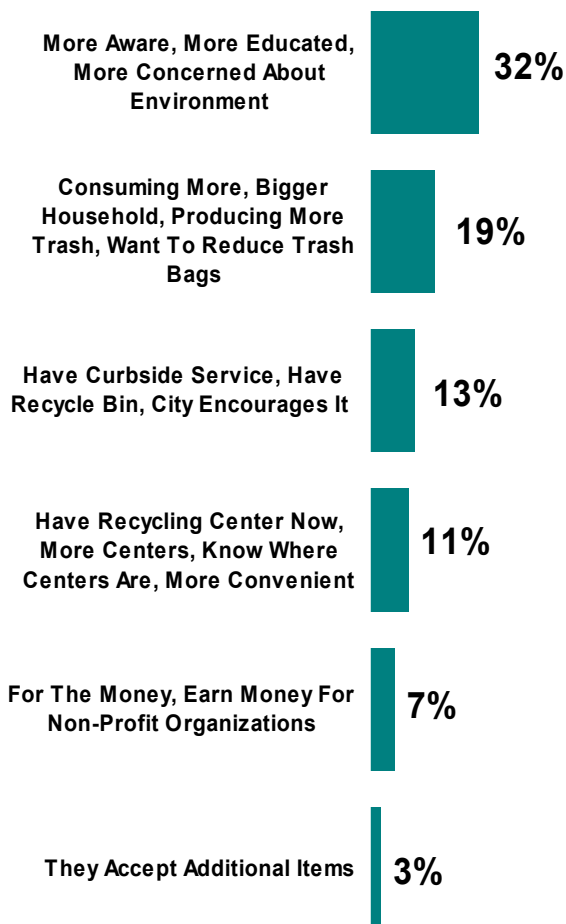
More Aware, More Educated, More Concerned About Environment
32%

Consuming More, Bigger Household, Producing More Trash, Want To Reduce Trash Bags
19%

Have Curbside Service, Have Recycle Bin, City Encourages It
13%

Have Recycling Center Now, More Centers, Know Where Centers Are, More Convenient
11%

For The Money, Earn Money For Non-Profit Organizations
7%

They Accept Additional Items
3%